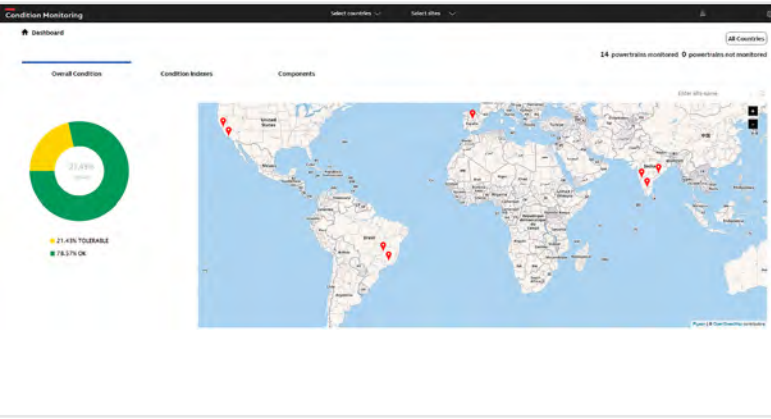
Condition Monitoring

Select countries

Select sites

Dashboard

All Countries

14 powertrains monitored 0 powertrains not monitored

Overall Condition

Condition Indexes

Components

Enter site name

21.43%

21.43% TOLERABLE

78.57% OK

United States

Brazil

+

−

Plotly | © OpenStreetMap contributors